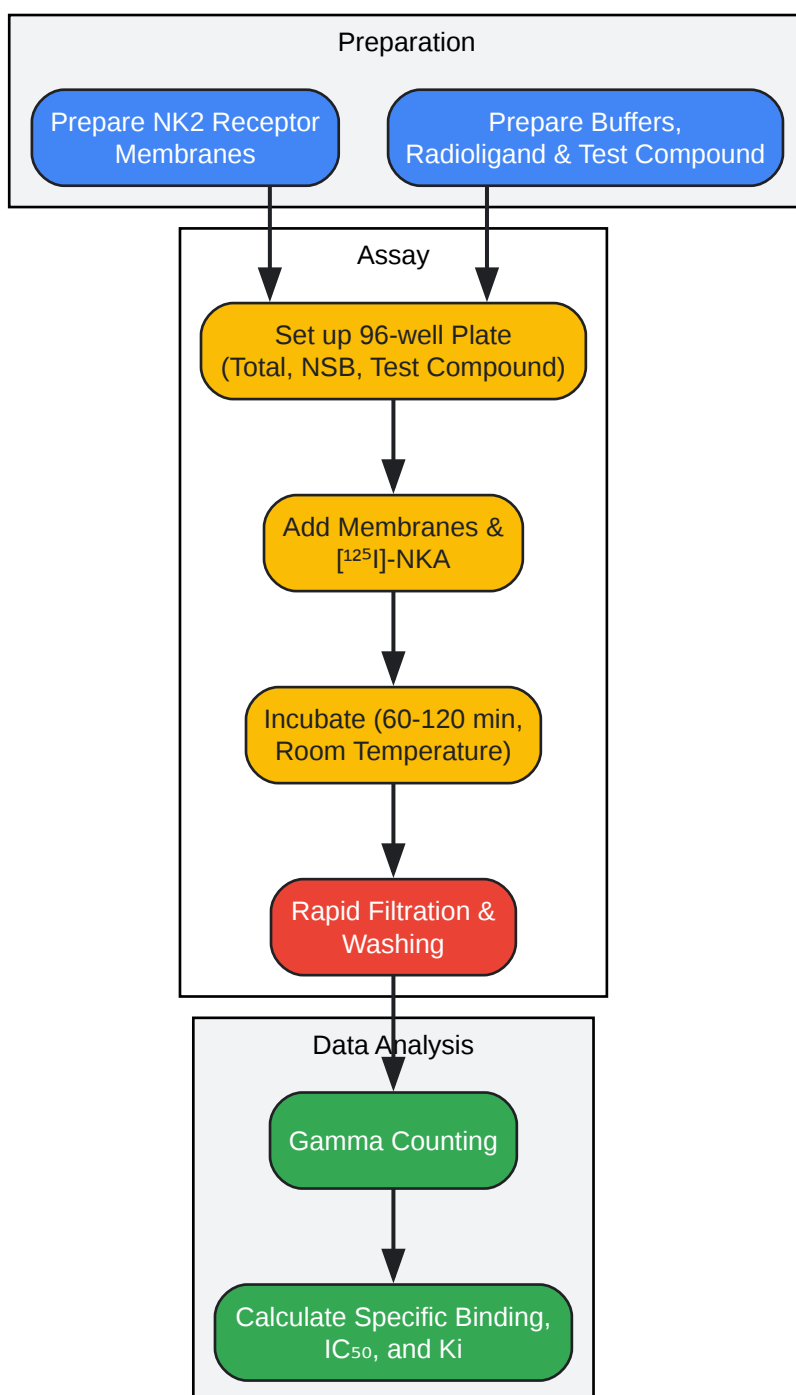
Preparation

Prepare NK2 Receptor Membranes

Prepare Buffers, Radioligand & Test Compound

Assay

Set up 96-well Plate (Total, NSB, Test Compound)

Add Membranes & [$^{125}$I]-NKA

Incubate (60-120 min, Room Temperature)

Rapid Filtration & Washing

Data Analysis

Gamma Counting

Calculate Specific Binding, IC$_{50}$, and Ki